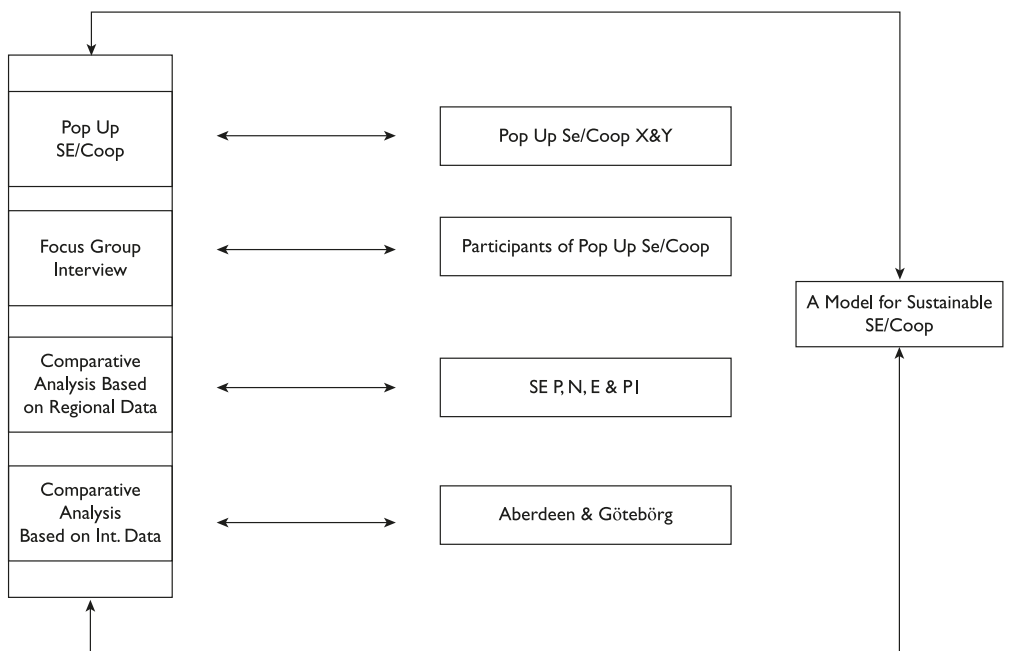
Pop Up SE/Coop

Pop Up Se/Coop X&Y

Focus Group Interview

Participants of Pop Up Se/Coop

A Model for Sustainable SE/Coop

Comparative Analysis Based on Regional Data

SE P, N, E & PI

Comparative Analysis Based on Int. Data

Aberdeen & Göteborg